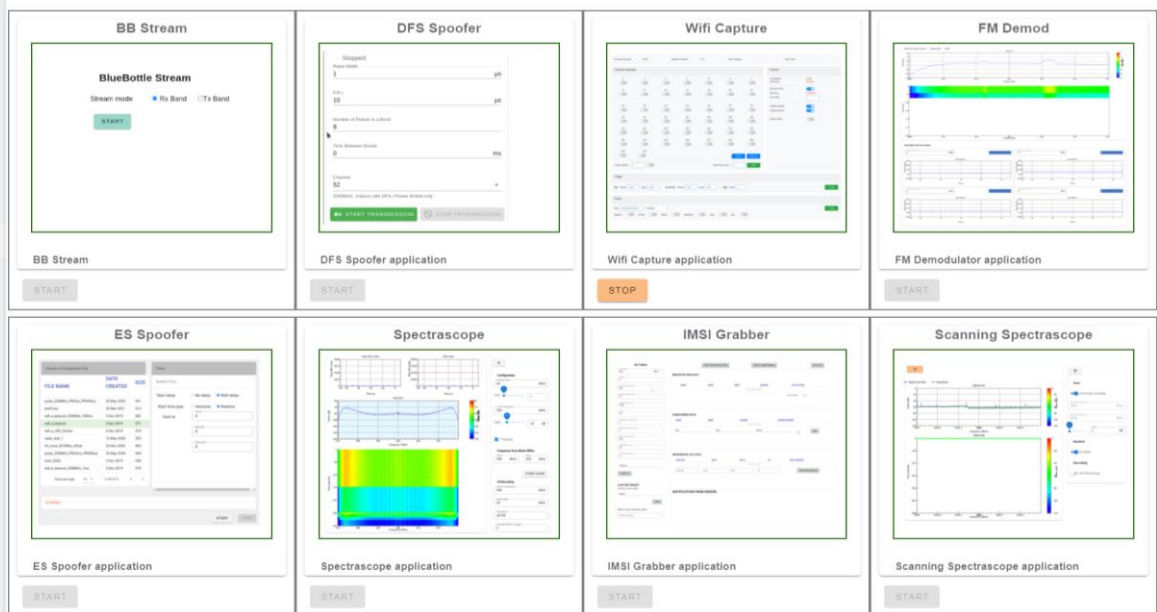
BB Stream

BlueBottle Stream

Stream mode Rx Band Tx Band

START

BB Stream

START

DFS Spoofer

Stopped

Pulse Width

1

PRI

10

Number of Pulses in a Burst

8

Time Between Bursts

0

Channel

52

START TRANSMISSION STOP TRANSMISSION

DFS Spoofer application

START

Wifi Capture

Wifi Capture application

STOP

FM Demod

FM Demodulator application

START

ES Spoofer

FILE NAME

DATE CREATED

SIZE

START

ES Spoofer application

START

Spectrascope

Spectrascope application

START

IMSI Grabber

IMSI Grabber application

START

Scanning Spectrascope

Scanning Spectrascope application

START